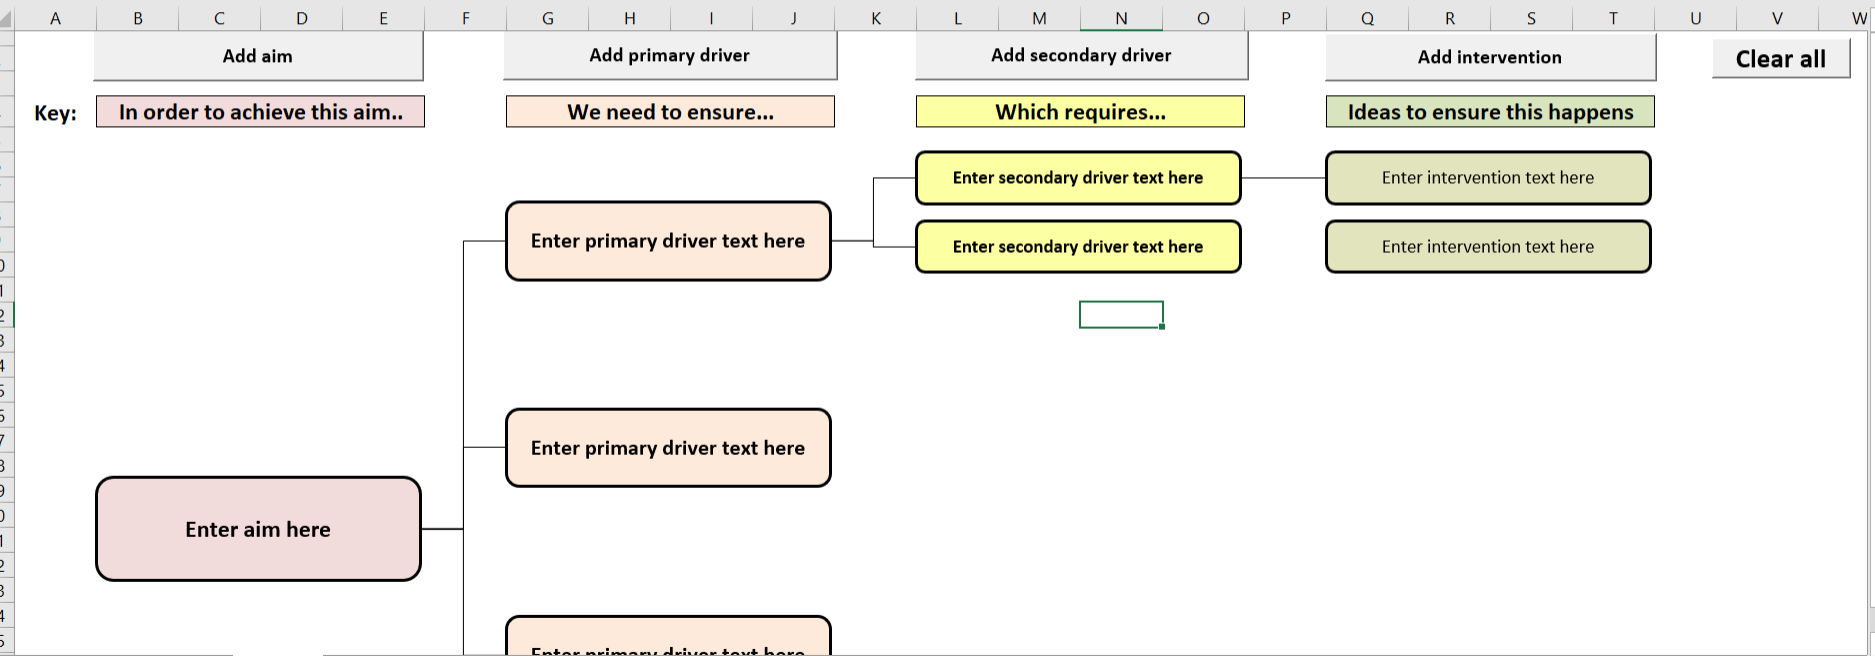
A B C D E F G H I J K L M N O P Q R S T U V W

Add aim

Add primary driver

Add secondary driver

Add intervention

Clear all

Key: In order to achieve this aim..

We need to ensure...

Which requires...

Ideas to ensure this happens

Enter secondary driver text here

Enter intervention text here

Enter primary driver text here

Enter secondary driver text here

Enter intervention text here

Enter primary driver text here

Enter aim here

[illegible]